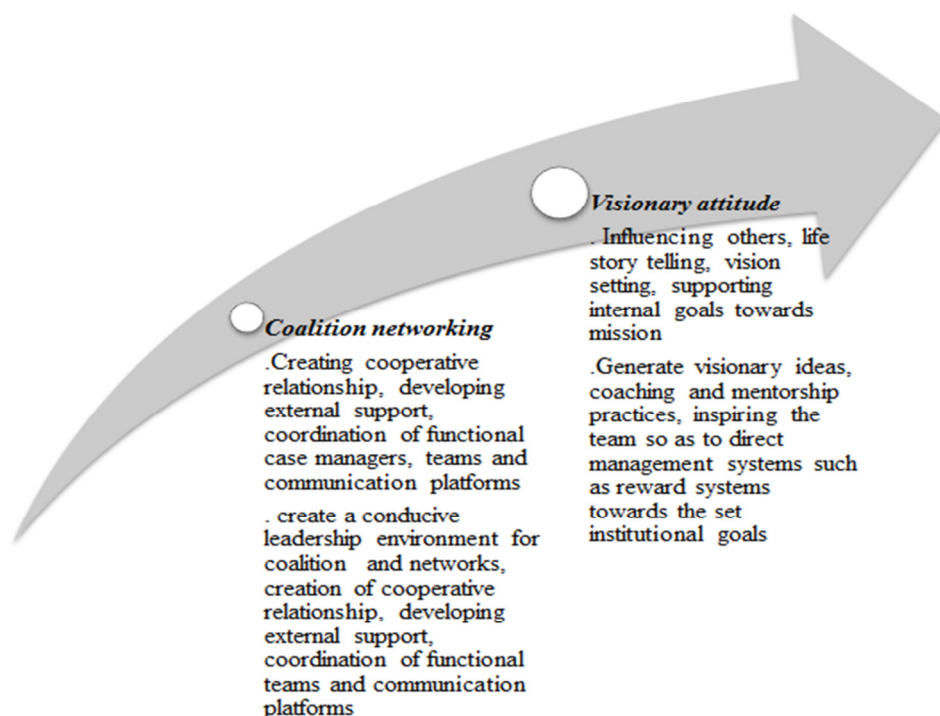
Visionary attitude

. Influencing others, life story telling, vision setting, supporting internal goals towards mission

.Generate visionary ideas, coaching and mentorship practices, inspiring the team so as to direct management systems such as reward systems towards the set institutional goals

Coalition networking

.Creating cooperative relationship, developing external support, coordination of functional case managers, teams and communication platforms

. create a conducive leadership environment for coalition and networks, creation of cooperative relationship, developing external support, coordination of functional teams and communication platforms